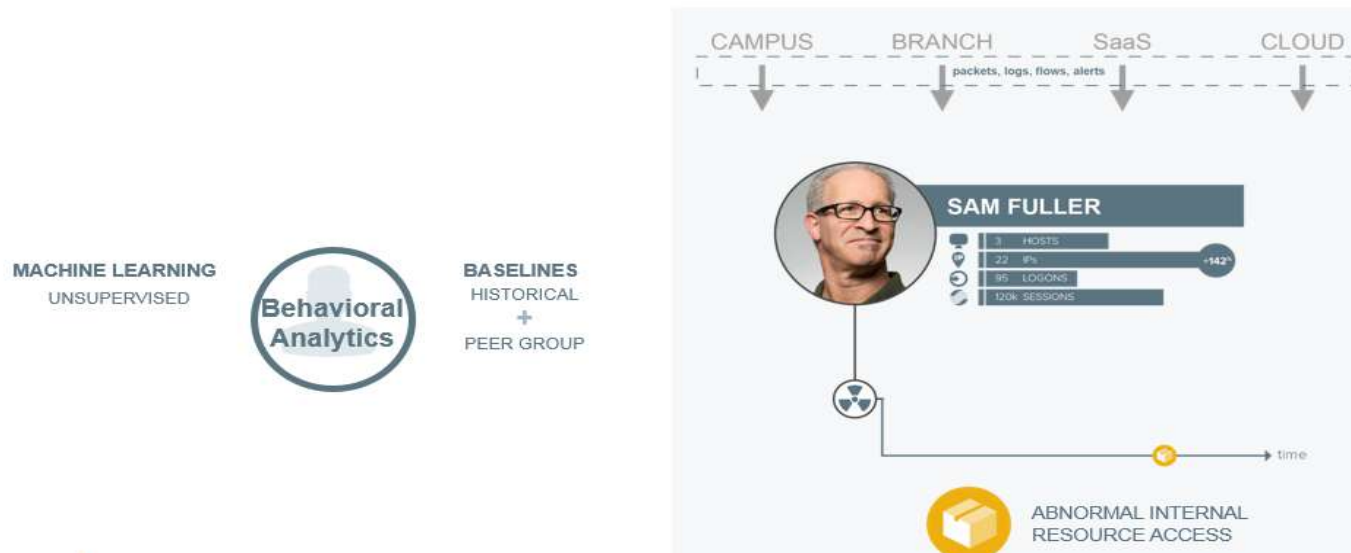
MACHINE LEARNING
UNSUPERVISED

Behavioral Analytics

BASELINES
HISTORICAL
+
PEER GROUP

CAMPUS BRANCH SaaS CLOUD

packets, logs, flows, alerts

SAM FULLER

3 HOSTS
22 IPs
95 LOGONS
120k SESSIONS

+142%

time

ABNORMAL INTERNAL RESOURCE ACCESS